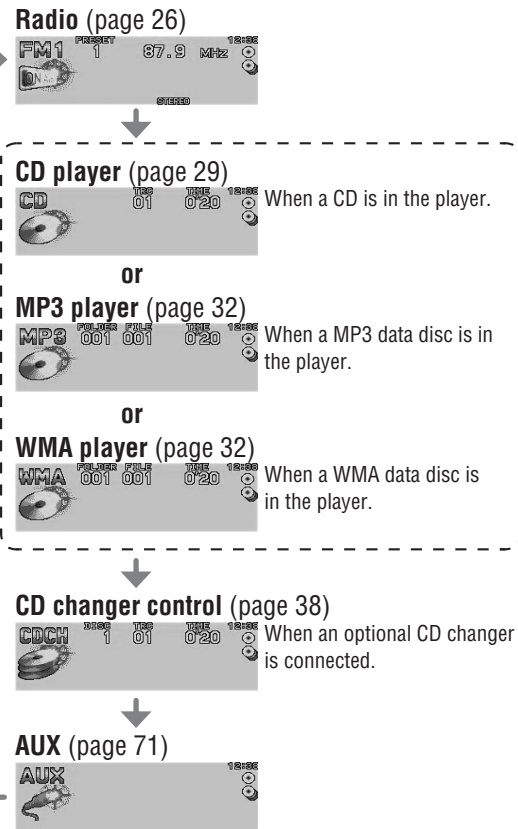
**Radio** (page 26)

FM1 PRESET 1 87.9 MHz 12:38 STEREO

**CD player** (page 29)

CD TRC 01 TIME 0'20 12:38 When a CD is in the player.

**or**

**MP3 player** (page 32)

MP3 FOLDER 001 FILE 001 TIME 0'20 12:38 When a MP3 data disc is in the player.

**or**

**WMA player** (page 32)

WMA FOLDER 001 FILE 001 TIME 0'20 12:38 When a WMA data disc is in the player.

**CD changer control** (page 38)

CDCH DISC 1 TRC 01 TIME 0'20 12:38 When an optional CD changer is connected.

**AUX** (page 71)

AUX 12:38